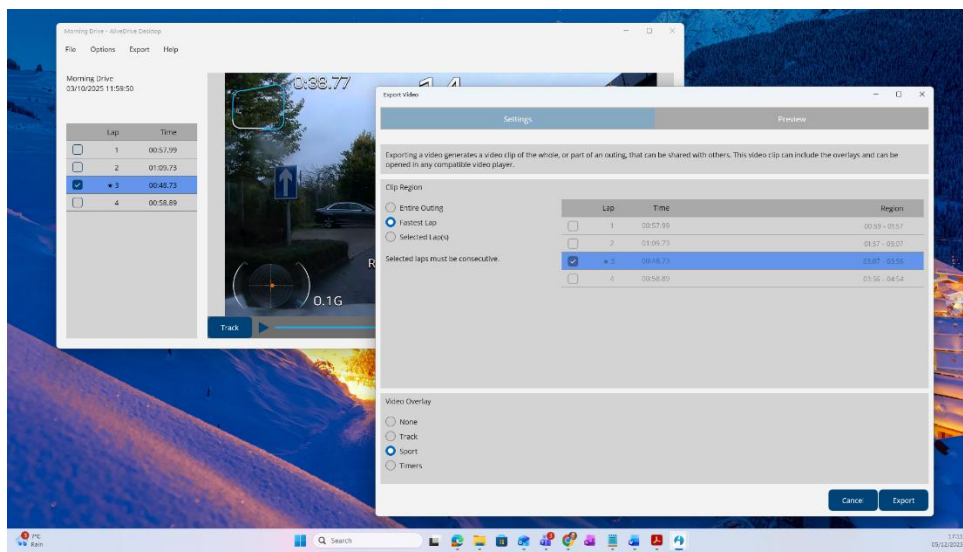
Morning Drive - AliveDrive Desktop

File Options Export Help

Morning Drive
03/10/2025 11:59:50

| | Lap | Time |
|---|---|---|
| | 1 | 00:57.99 |
| | 2 | 01:09.73 |
| ☑ | ★3 | 00:48.73 |
| | 4 | 00:58.89 |

0:38.77

1 4

0.1G

R

Track

Export Video

Settings

Preview

Exporting a video generates a video clip of the whole, or part of an outing, that can be shared with others. This video clip can include the overlays and can be opened in any compatible video player.

Clip Region

Entire Outing
Fastest Lap
Selected Lap(s)

Selected laps must be consecutive.

| | Lap | Time | Region |
|---|---|---|---|
| | 1 | 00:57.99 | 00:59 - 01:57 |
| | 2 | 01:09.73 | 01:57 - 03:07 |
| ☑ | ★3 | 00:48.73 | 03:07 - 03:56 |
| | 4 | 00:58.89 | 03:56 - 04:54 |

Video Overlay

None
Track
Sport
Timers

Cancel Export

1°C
Rain

Search

17:33
03/12/2025